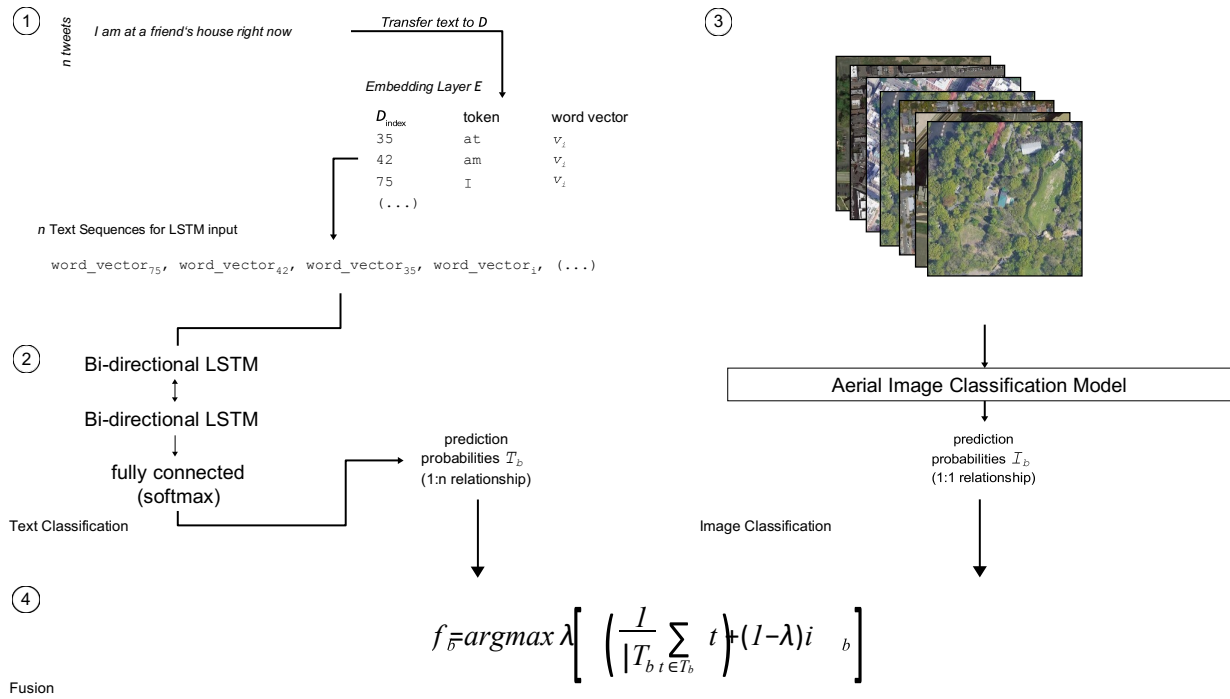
1

n tweets

I am at a friend's house right now

Transfer text to D

Embedding Layer E

| $D_{index}$ | token | word vector |
|---|---|---|
| 35 | at | $v_i$ |
| 42 | am | $v_i$ |
| 75 | I | $v_i$ |
| (...) | | |

n Text Sequences for LSTM input

word_vector$_{75}$, word_vector$_{42}$, word_vector$_{35}$, word_vector$_{i}$, (...)

3

2

Bi-directional LSTM

Bi-directional LSTM

fully connected (softmax)

Text Classification

prediction probabilities $T_b$ (1:n relationship)

Aerial Image Classification Model

prediction probabilities $I_b$ (1:1 relationship)

Image Classification

4

$f_b = argmax\ \lambda \left[ \left( \frac{1}{|T_b|} \sum_{t \in T_b} t \right) + (1-\lambda) i_b \right]$

Fusion